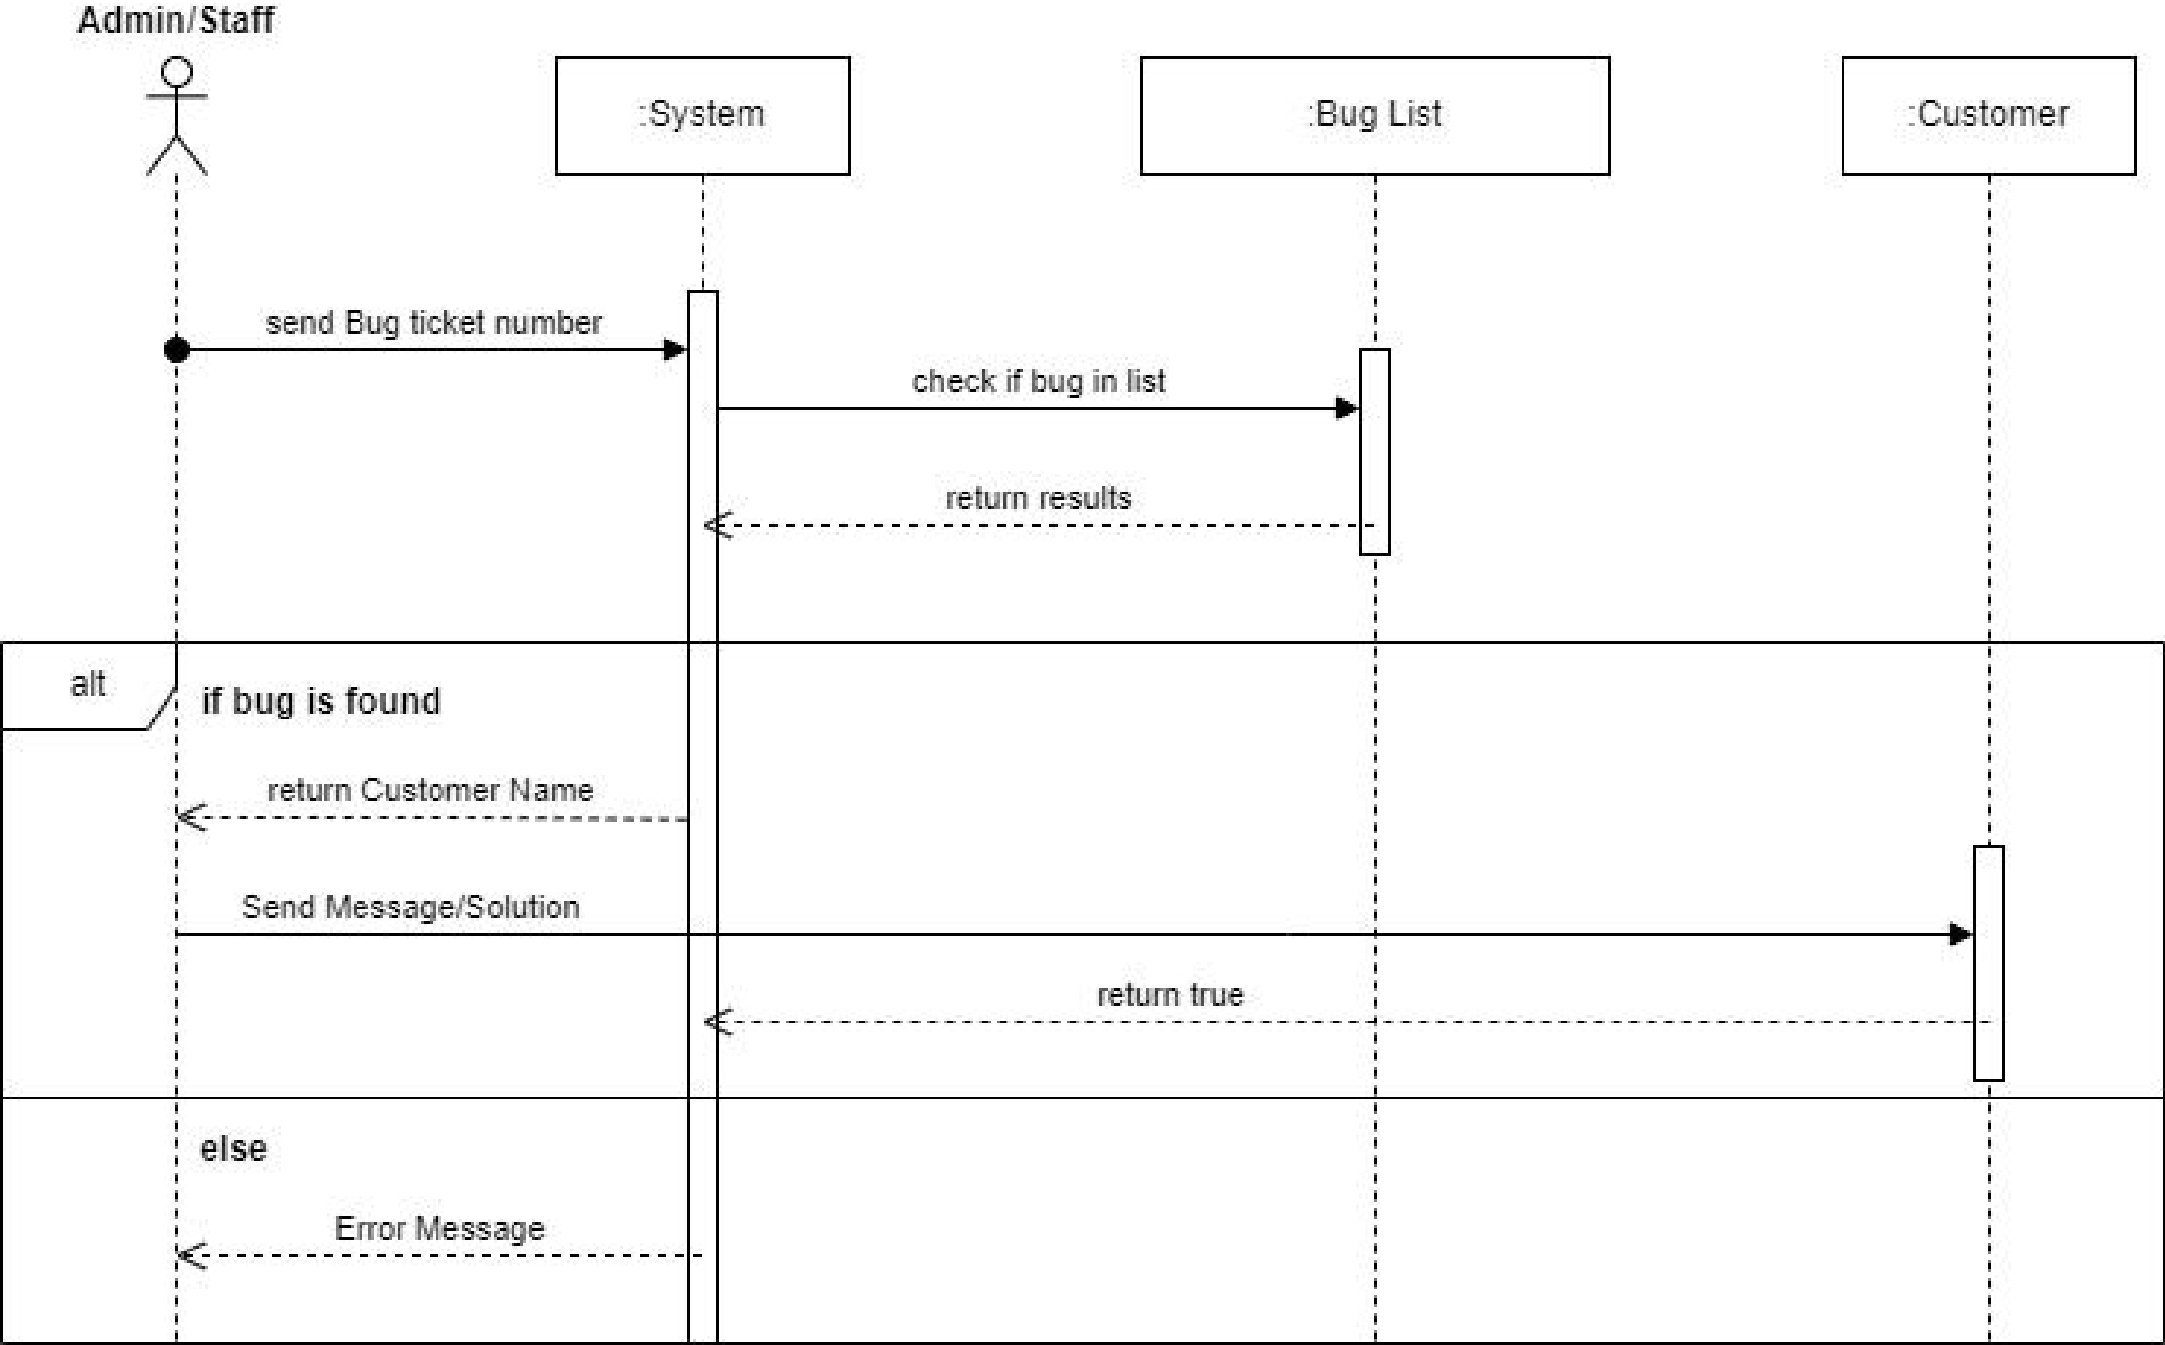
Admin/Staff

:System

:Bug List

:Customer

send Bug ticket number

check if bug in list

return results

alt

if bug is found

return Customer Name

Send Message/Solution

return true

else

Error Message